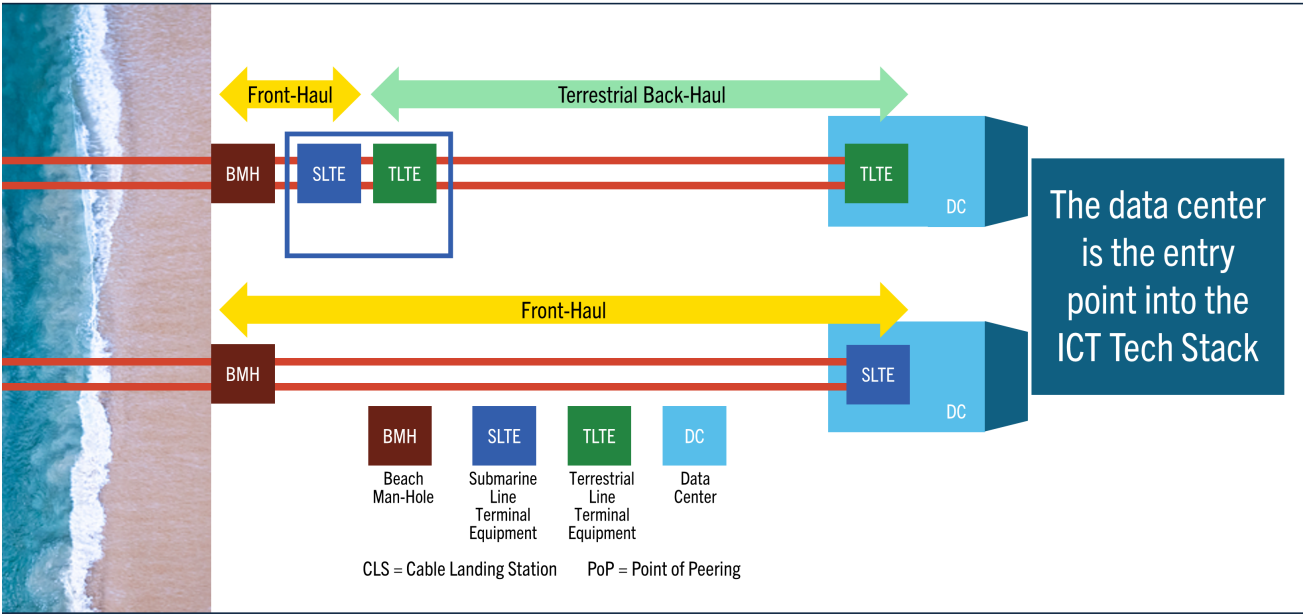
Front-Haul

Terrestrial Back-Haul

BMH

SLTE

TLTE

TLTE

DC

The data center is the entry point into the ICT Tech Stack

Front-Haul

BMH

SLTE

DC

BMH
Beach Man-Hole

SLTE
Submarine Line Terminal Equipment

TLTE
Terrestrial Line Terminal Equipment

DC
Data Center

CLS = Cable Landing Station PoP = Point of Peering